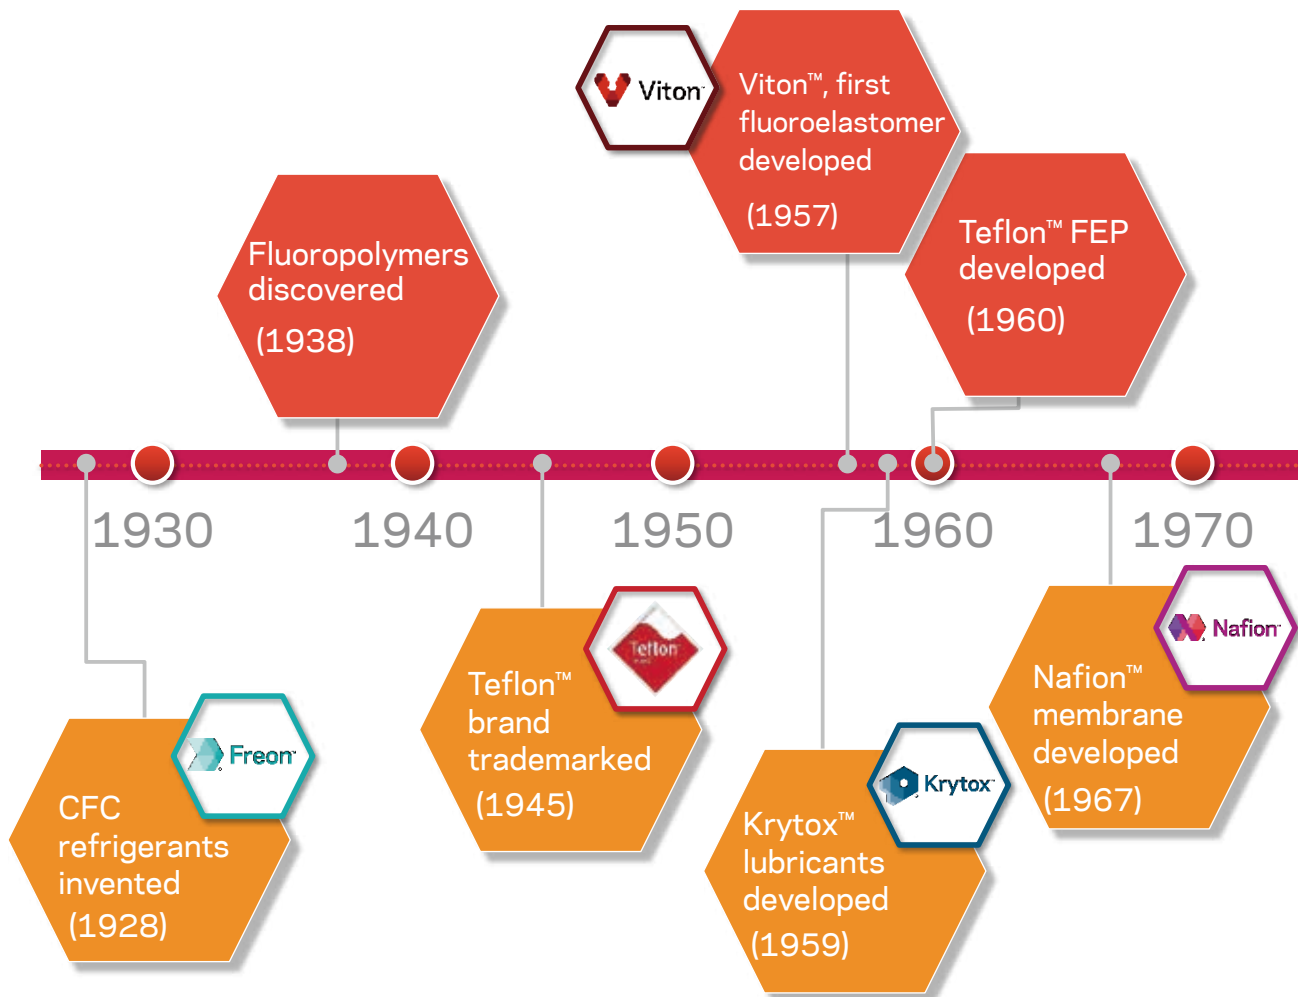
Viton

Viton™, first fluoroelastomer developed

(1957)

Fluoropolymers discovered

(1938)

Teflon™ FEP developed

(1960)

1930

1940

1950

1960

1970

Freon

CFC refrigerants invented

(1928)

Teflon

Teflon™ brand trademarked

(1945)

Krytox

Krytox™ lubricants developed

(1959)

Nafion

Nafion™ membrane developed

(1967)